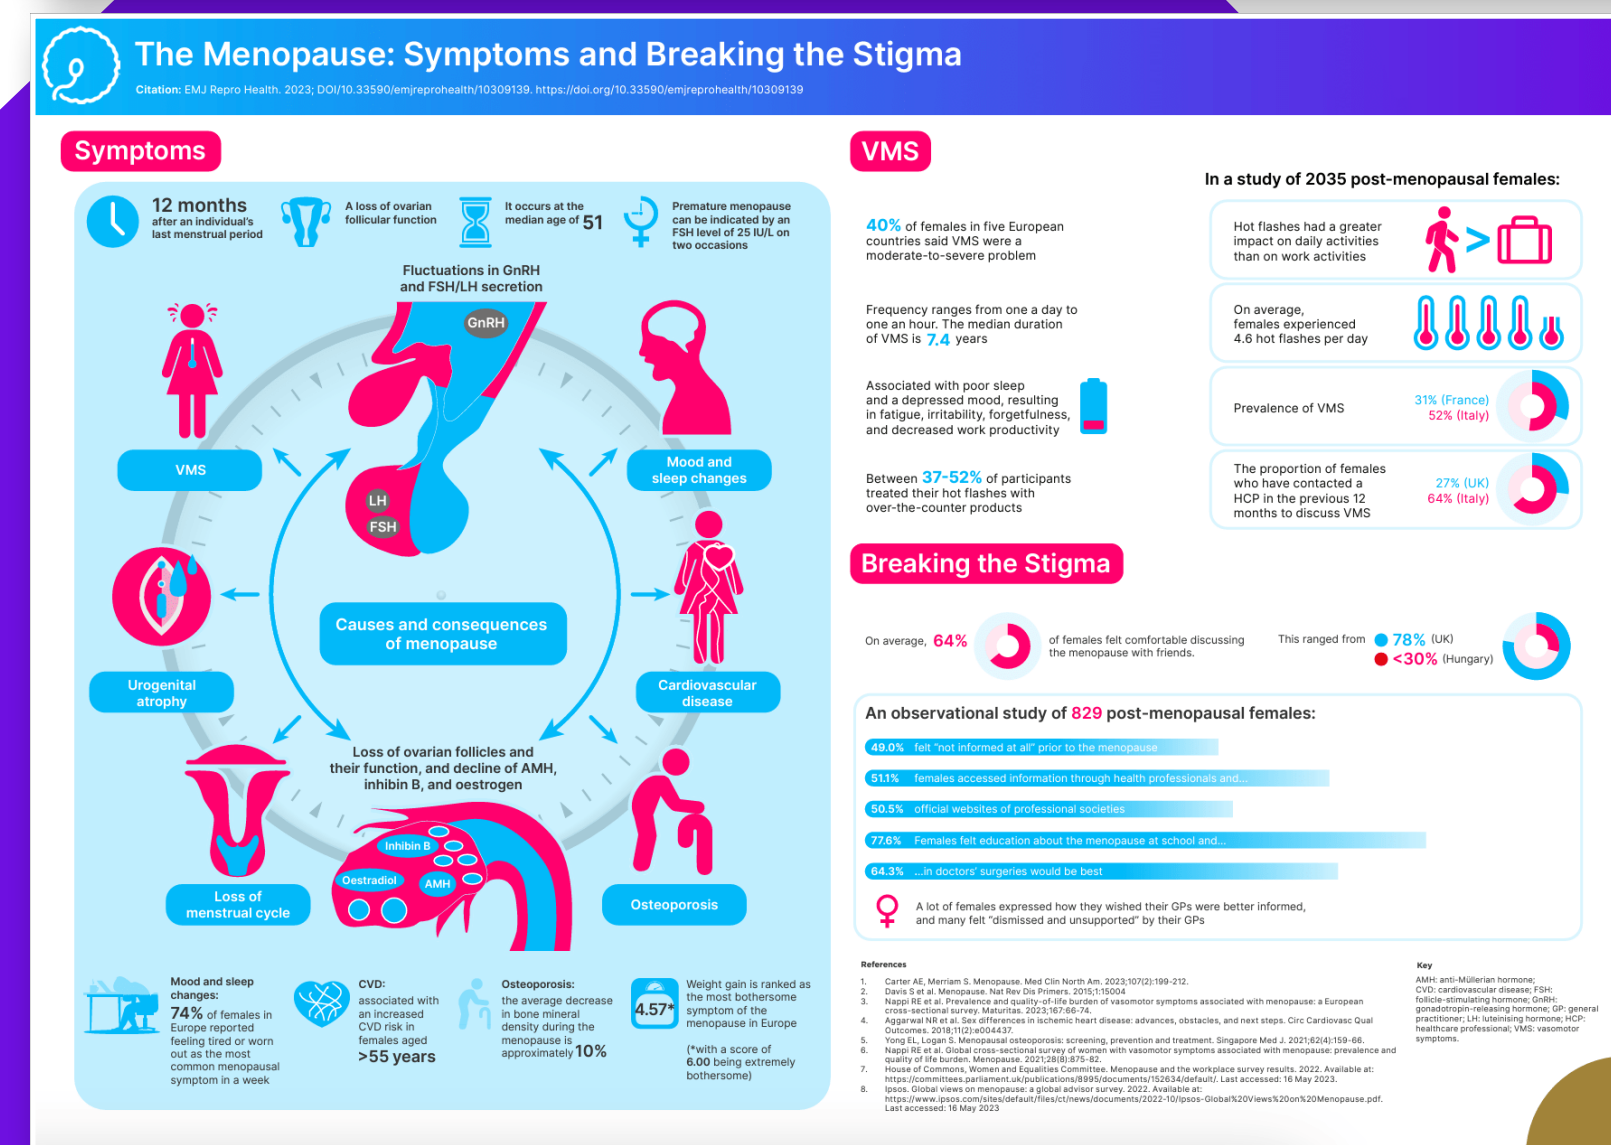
The Menopause: Symptoms and Breaking the Stigma

Citation: EMJ Repro Health. 2023; DOI/10.33590/emjreprohealth/10309139. https://doi.org/10.33590/emjreprohealth/10309139

Symptoms

12 months after an individual's last menstrual period

A loss of ovarian follicular function

It occurs at the median age of 51

Premature menopause can be indicated by an FSH level of 25 IU/L on two occasions

Fluctuations in GnRH and FSH/LH secretion

GnRH

LH

FSH

VMS

Mood and sleep changes

Causes and consequences of menopause

Urogenital atrophy

Cardiovascular disease

Loss of ovarian follicles and their function, and decline of AMH, inhibin B, and oestrogen

Inhibin B

Oestradiol

AMH

Loss of menstrual cycle

Osteoporosis

Mood and sleep changes: 74% of females in Europe reported feeling tired or worn out as the most common menopausal symptom in a week

CVD: associated with an increased CVD risk in females aged >55 years

Osteoporosis: the average decrease in bone mineral density during the menopause is approximately 10%

4.57* Weight gain is ranked as the most bothersome symptom of the menopause in Europe

(*with a score of 6.00 being extremely bothersome)

VMS

40% of females in five European countries said VMS were a moderate-to-severe problem

Frequency ranges from one a day to one an hour. The median duration of VMS is 7.4 years

Associated with poor sleep and a depressed mood, resulting in fatigue, irritability, forgetfulness, and decreased work productivity

Between 37-52% of participants treated their hot flashes with over-the-counter products

In a study of 2035 post-menopausal females:

Hot flashes had a greater impact on daily activities than on work activities

On average, females experienced 4.6 hot flashes per day

Prevalence of VMS 31% (France) 52% (Italy)

The proportion of females who have contacted a HCP in the previous 12 months to discuss VMS 27% (UK) 64% (Italy)

Breaking the Stigma

On average, 64% of females felt comfortable discussing the menopause with friends.

This ranged from 78% (UK) <30% (Hungary)

An observational study of 829 post-menopausal females:

49.0% felt "not informed at all" prior to the menopause

51.1% females accessed information through health professionals and...

50.5% official websites of professional societies

77.6% Females felt education about the menopause at school and...

64.3% ...in doctors' surgeries would be best

A lot of females expressed how they wished their GPs were better informed, and many felt "dismissed and unsupported" by their GPs

References
1. Carter AE, Merriam S. Menopause. Med Clin North Am. 2023;107(2):199-212.
2. Davis S et al. Menopause. Nat Rev Dis Primers. 2015;1:15004
3. Nappi RE et al. Prevalence and quality-of-life burden of vasomotor symptoms associated with menopause: a European cross-sectional survey. Maturitas. 2023;167:66-74.
4. Aggarwal NR et al. Sex differences in ischemic heart disease: advances, obstacles, and next steps. Circ Cardiovasc Qual Outcomes. 2018;11(2):e004437.
5. Yong EL, Logan S. Menopausal osteoporosis: screening, prevention and treatment. Singapore Med J. 2021;62(4):159-66.
6. Nappi RE et al. Global cross-sectional survey of women with vasomotor symptoms associated with menopause: prevalence and quality of life burden. Menopause. 2021;28(8):875-82.
7. House of Commons, Women and Equalities Committee. Menopause and the workplace survey results. 2022. Available at: https://committees.parliament.uk/publications/8995/documents/152634/default/. Last accessed: 16 May 2023.
8. Ipsos. Global views on menopause: a global advisor survey. 2022. Available at: https://www.ipsos.com/sites/default/files/ct/news/documents/2022-10/Ipsos-Global%20Views%20on%20Menopause.pdf. Last accessed: 16 May 2023

Key
AMH: anti-Müllerian hormone; CVD: cardiovascular disease; FSH: follicle-stimulating hormone; GnRH: gonadotropin-releasing hormone; GP: general practitioner; LH: luteinising hormone; HCP: healthcare professional; VMS: vasomotor symptoms.